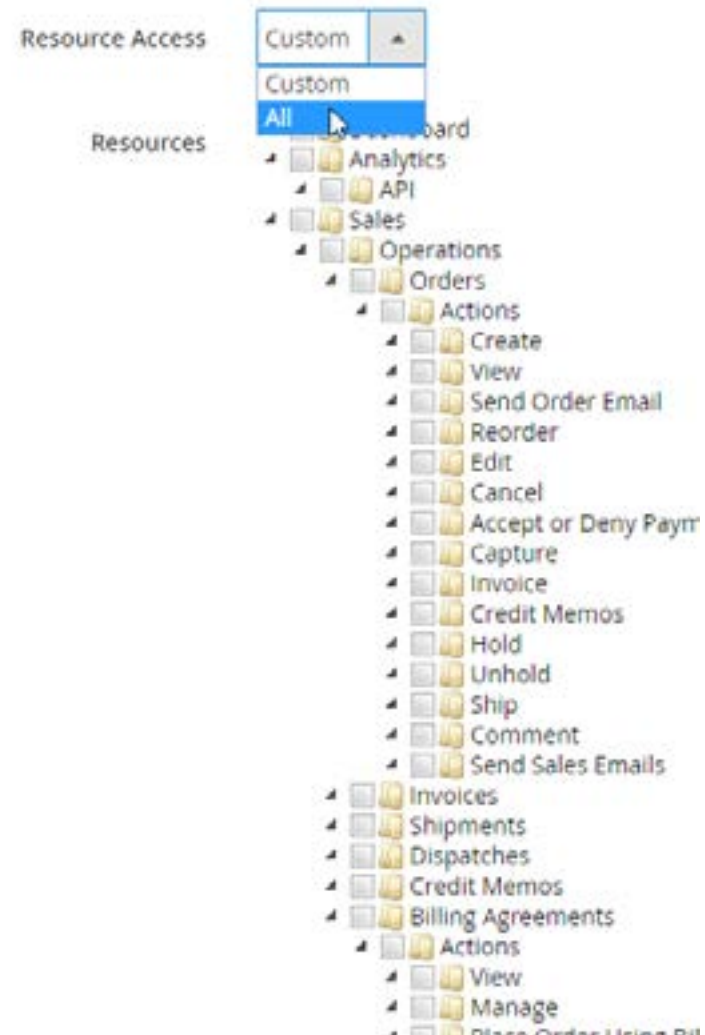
Resource Access

Custom

Custom

All

Resources

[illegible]board

Analytics

API

Sales

Operations

Orders

Actions

Create

View

Send Order Email

Reorder

Edit

Cancel

Accept or Deny Paym

Capture

Invoice

Credit Memos

Hold

Unhold

Ship

Comment

Send Sales Emails

Invoices

Shipments

Dispatches

Credit Memos

Billing Agreements

Actions

View

Manage

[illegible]